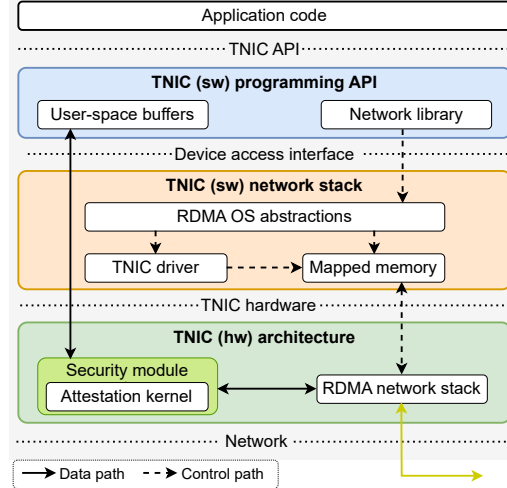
Application code

TNIC API

TNIC (sw) programming API

User-space buffers

Network library

Device access interface

TNIC (sw) network stack

RDMA OS abstractions

TNIC driver

Mapped memory

TNIC hardware

TNIC (hw) architecture

Security module

Attestation kernel

RDMA network stack

Network

Data path

Control path